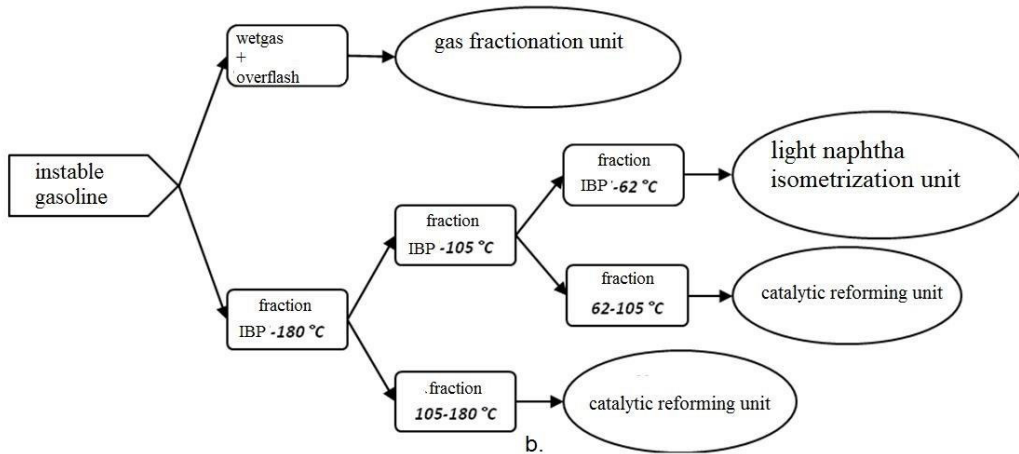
instable gasoline

wetgas + overflash

gas fractionation unit

fraction IBP -180 °C

fraction IBP -105 °C

fraction IBP -62 °C

light naphtha isometrization unit

fraction 62-105 °C

catalytic reforming unit

fraction 105-180 °C

catalytic reforming unit

b.